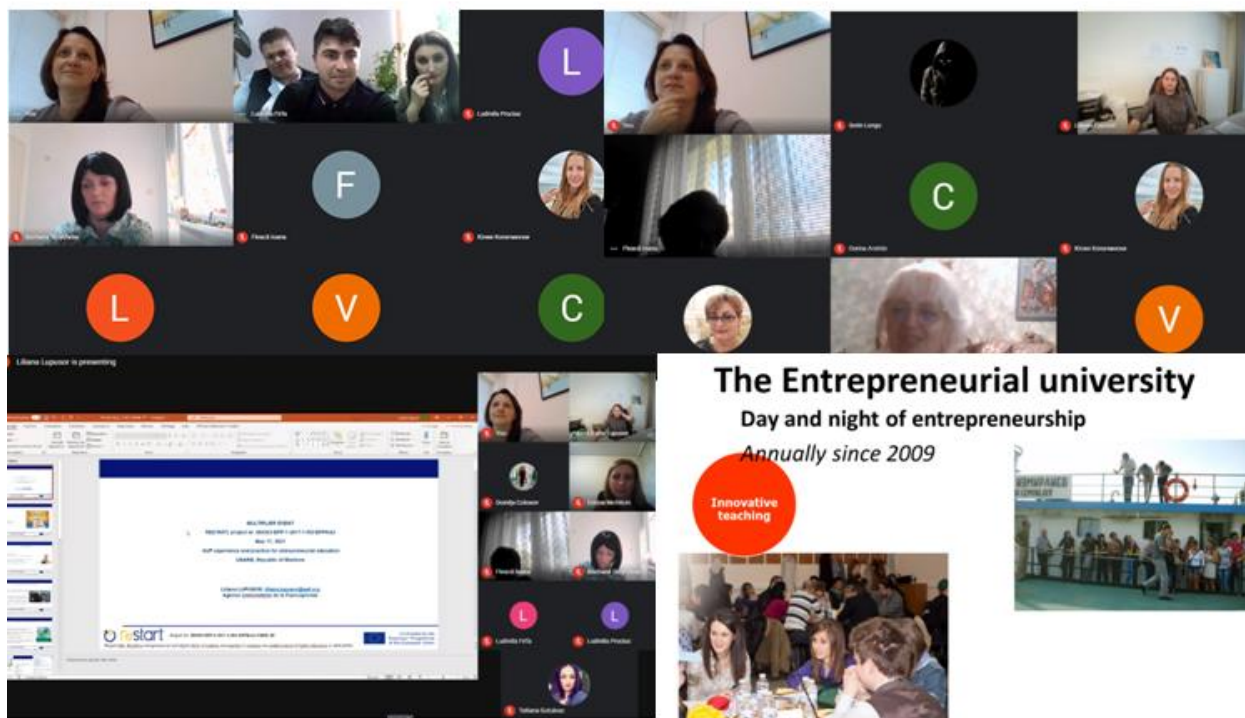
L

F

C

L

V

C

V

Liliana Lupusor is presenting

MULTIPLIER EVENT

ReSTART

L

L

Tatiana Sutulova

The Entrepreneurial university

Day and night of entrepreneurship

Annually since 2009

Innovative teaching